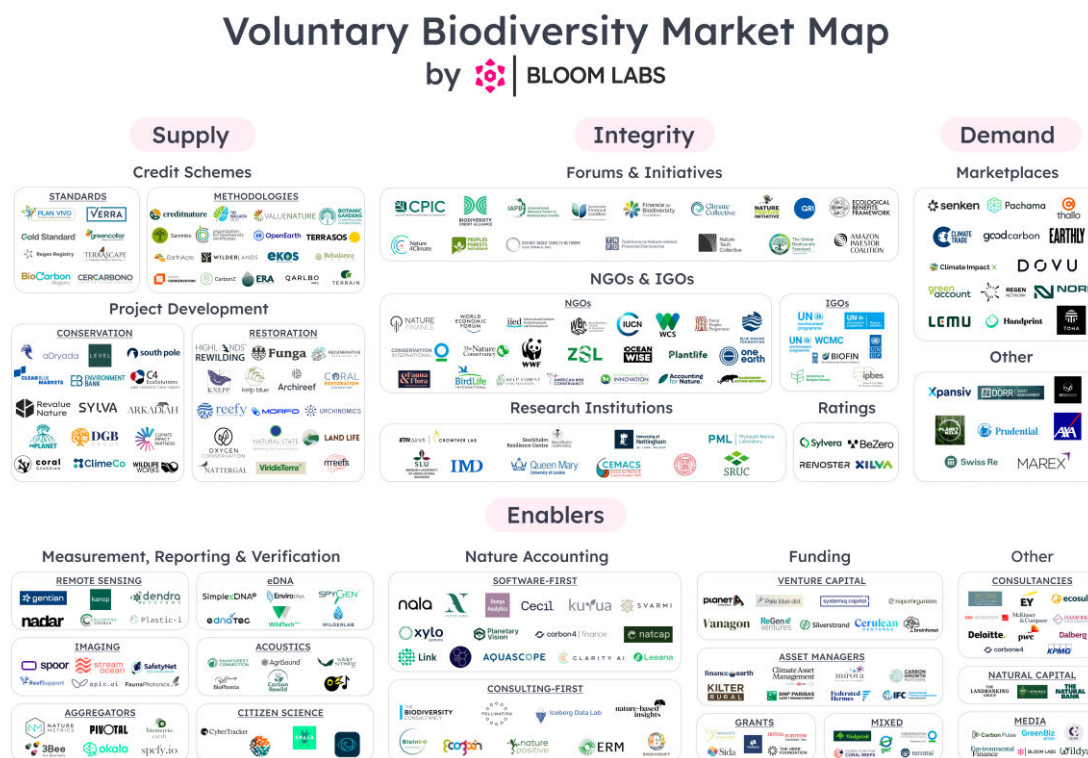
Voluntary Biodiversity Market Map
by BLOOM LABS

Supply

Credit Schemes

STANDARDS
PLAN VIVO
VERRA
Gold Standard
greencollar
Regen Registry
TERRASCAPE
BioCarbon Registry
CERCARBONO

METHODOLOGIES
creditnature
VALUENATURE
BOTANIC GARDENS
Savimbo
OpenEarth
TERRASOS
EarthAcre
WILDERLANDS
ekos
Rebalance
CarbonZ
ERA
QARLBO
TERRAIN

Project Development

CONSERVATION
aDryada
LEVEL
south pole
CLEAR BLUE MARKETS
ENVIRONMENT BANK
C4 EcoSolutions
Revalue Nature
SYLVA
ARKADIAH
PLANET
DGB
coral
ClimeCo
WILDLIFE WORKS

RESTORATION
HIGHLANDS REWILDING
Funga
KNEPP
kelp blue
Archireef
CORAL RESTORATION
reefy
MORFO
URCHINOMICS
OXYGEN CONSERVATION
NATURAL STATE
LAND LIFE
NATTERGAL
ViridisTerra
rrreefs

Integrity

Forums & Initiatives
CPIC
BIODIVERSITY CREDIT ALLIANCE
IAPB
Finance for Biodiversity
Climate Collective
NATURE POSITIVE INITIATIVE
GRI
ECOLOGICAL BENEFITS FRAMEWORK
Nature 4Climate
PEOPLES FORESTS
SCIENCE BASED TARGETS NETWORK
Taskforce on Nature-related Financial Disclosures
Nature Tech Collective
The Global Biodiversity Standard
AMAZON INVESTOR COALITION

NGOs & IGOs

NGOs
NATURE FINANCE
WORLD ECONOMIC FORUM
iied
IUCN
WCS
Forest Peoples Programme
CONSERVATION INTERNATIONAL
The Nature Conservancy
WWF
ZSL
OCEAN WISE
Plantlife
one earth
Fauna & Flora
BirdLife INTERNATIONAL
AMERICAN BIRD CONSERVANCY
INNOVATION
Accounting for Nature

IGOs
UN environment programme
UN WCMC
BIOFIN
ipbes

Research Institutions
ETH zürich
CROWTHER LAB
Stockholm Resilience Centre
University of Nottingham
PML Plymouth Marine Laboratory
SLU
IMD
Queen Mary University of London
CEMACS
SRUC

Ratings
Sylvera
BeZero
RENOSTER
XILVA

Demand

Marketplaces
senken
Pachama
thallo
CLIMATE TRADE
goodcarbon
EARTHLY
Climate Impact X
DOVU
greenaccount
REGEN NETWORK
NORI
LEMU
Handprint
TOHA

Other
Xpansiv
DORR ASSET MANAGEMENT
PLANET BANK
Prudential
AXA
Swiss Re
MAREX

Enablers

Measurement, Reporting & Verification

REMOTE SENSING
gentian
kanop
dendra SYSTEMS
nadar
Plastic-i

eDNA
SimpleDNA
EnviroDNA
SPYGEN
ednaTec
WildTech
WILDERLAB

IMAGING
spoor
stream ocean
SafetyNet
ReefSupport
epic.ai
FaunaPhotonics

ACOUSTICS
RAINFOREST CONNECTION
AgriSound
BioPhonia
Carbon Rewild

AGGREGATORS
NATURE METRICS
PIVOTAL
biometric earth
3Bee
okala
spefy.io

CITIZEN SCIENCE
CyberTracker

Nature Accounting

SOFTWARE-FIRST
nala
Cecil
kumua
SVARMI
xylo
Planetary Vision
carbon4 finance
natcap
Link
AQUASCOPE
CLARITY AI
Leeana

CONSULTING-FIRST
BIODIVERSITY CONSULTANCY
POLLINATION
Iceberg Data Lab
nature-based insights
nature positive
ERM

Funding

VENTURE CAPITAL
PLANET A
Pale blue dot
systemiq capital
Vanagon
ReGen ventures
Silverstrand
Cerulean VENTURES

ASSET MANAGERS
finance earth
Climate Asset Management
mirova
CARBON GROWTH
KILTER RURAL
BNP PARIBAS
Federated Hermes
IFC

GRANTS
Sida

MIXED

Other

CONSULTANCIES
EY
ecosulis
McKinsey & Company
Deloitte.
pwc
Dalberg
carbone4
KPMG

NATURAL CAPITAL
THE LANDBANKING GROUP
THE NATURAL BANK

MEDIA
Carbon Pulse
GreenBiz
Environmental Finance
BLOOM LABS
Wildy